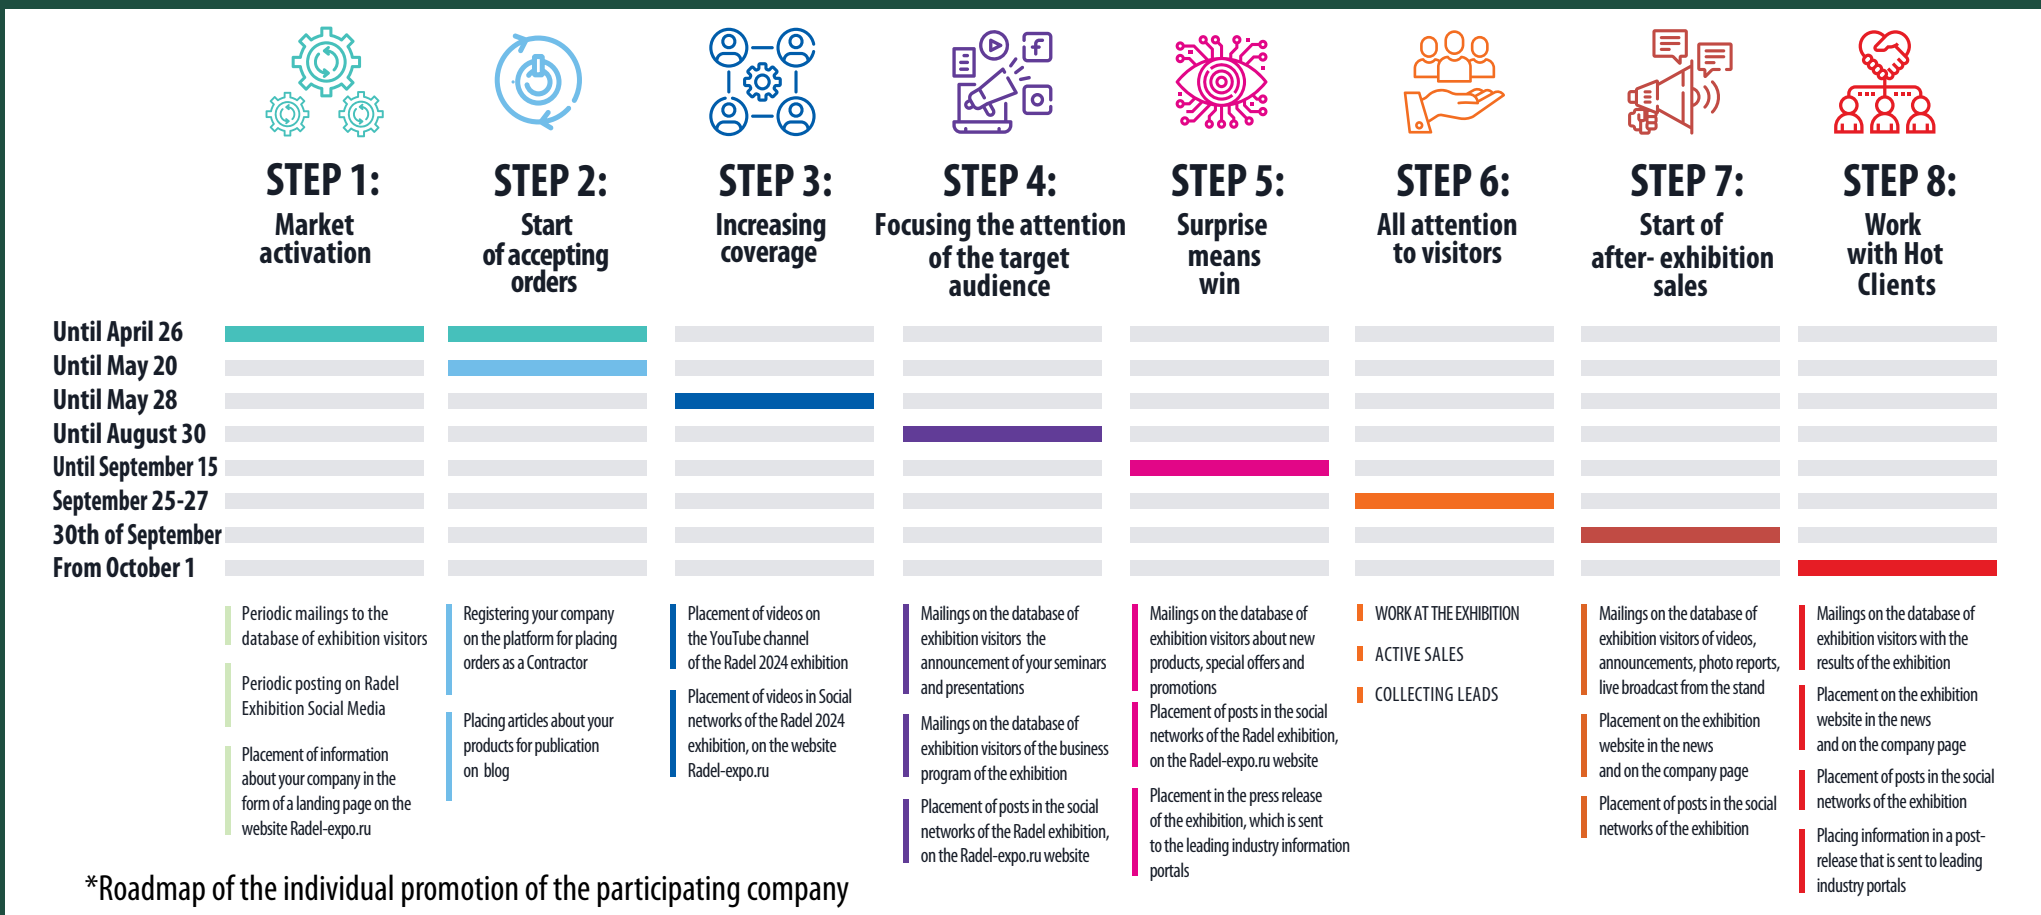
STEP 1:
Market activation

STEP 2:
Start of accepting orders

STEP 3:
Increasing coverage

STEP 4:
Focusing the attention of the target audience

STEP 5:
Surprise means win

STEP 6:
All attention to visitors

STEP 7:
Start of after- exhibition sales

STEP 8:
Work with Hot Clients

Until April 26
Until May 20
Until May 28
Until August 30
Until September 15
September 25-27
30th of September
From October 1

Periodic mailings to the database of exhibition visitors

Periodic posting on Radel Exhibition Social Media

Placement of information about your company in the form of a landing page on the website Radel-expo.ru

Registering your company on the platform for placing orders as a Contractor

Placing articles about your products for publication on blog

Placement of videos on the YouTube channel of the Radel 2024 exhibition

Placement of videos in Social networks of the Radel 2024 exhibition, on the website Radel-expo.ru

Mailings on the database of exhibition visitors the announcement of your seminars and presentations

Mailings on the database of exhibition visitors of the business program of the exhibition

Placement of posts in the social networks of the Radel exhibition, on the Radel-expo.ru website

Mailings on the database of exhibition visitors about new products, special offers and promotions

Placement of posts in the social networks of the Radel exhibition, on the Radel-expo.ru website

Placement in the press release of the exhibition, which is sent to the leading industry information portals

WORK AT THE EXHIBITION

ACTIVE SALES

COLLECTING LEADS

Mailings on the database of exhibition visitors of videos, announcements, photo reports, live broadcast from the stand

Placement on the exhibition website in the news and on the company page

Placement of posts in the social networks of the exhibition

Mailings on the database of exhibition visitors with the results of the exhibition

Placement on the exhibition website in the news and on the company page

Placement of posts in the social networks of the exhibition

Placing information in a post-release that is sent to leading industry portals

*Roadmap of the individual promotion of the participating company